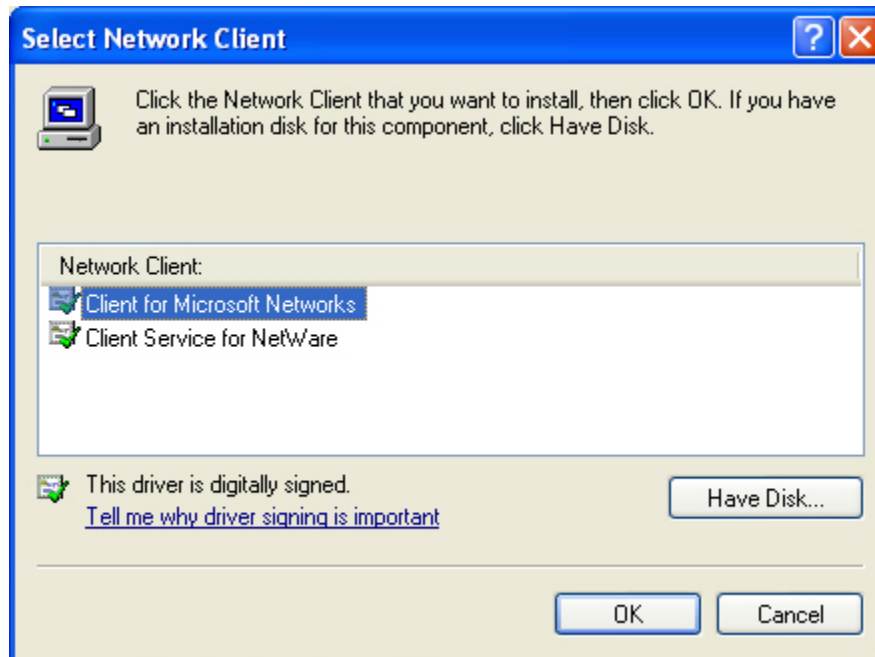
Select Network Client

?

Click the Network Client that you want to install, then click OK. If you have an installation disk for this component, click Have Disk.

Network Client:

Client for Microsoft Networks

Client Service for NetWare

This driver is digitally signed.

Tell me why driver signing is important

Have Disk...

OK

Cancel